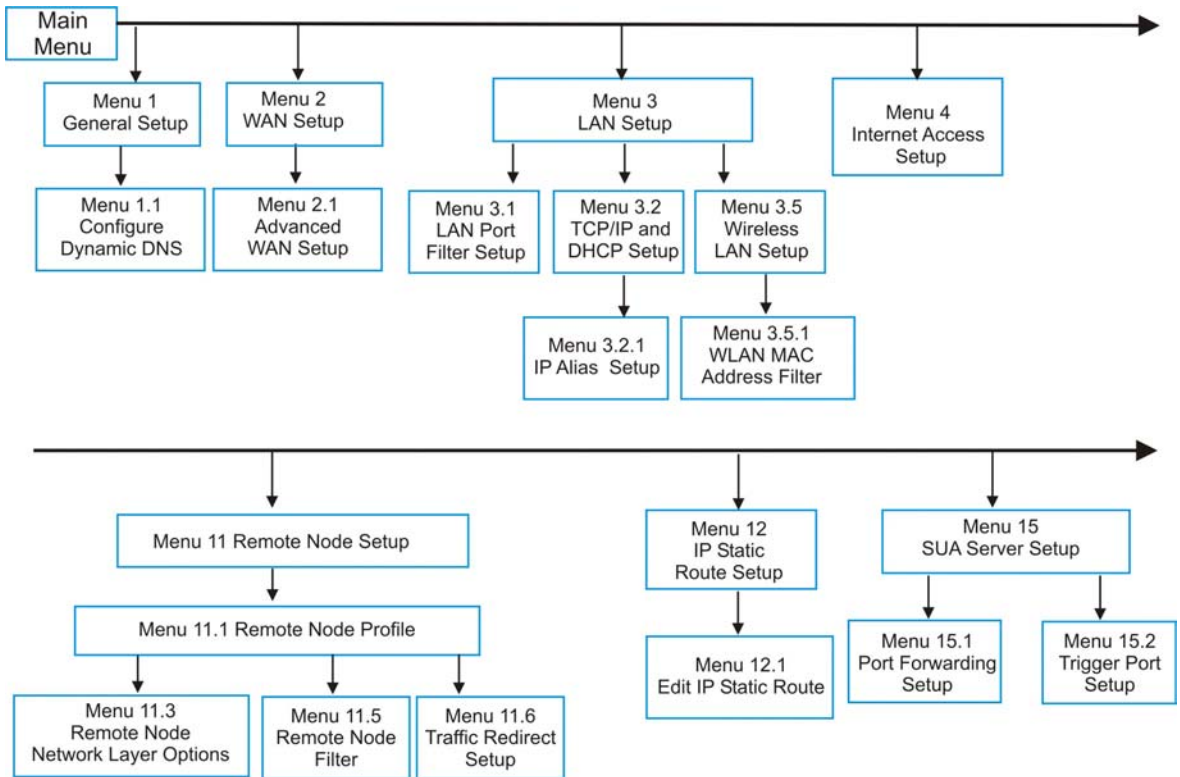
Main Menu

Menu 1
General Setup

Menu 1.1
Configure
Dynamic DNS

Menu 2
WAN Setup

Menu 2.1
Advanced
WAN Setup

Menu 3
LAN Setup

Menu 3.1
LAN Port
Filter Setup

Menu 3.2
TCP/IP and
DHCP Setup

Menu 3.2.1
IP Alias Setup

Menu 3.5
Wireless
LAN Setup

Menu 3.5.1
WLAN MAC
Address Filter

Menu 4
Internet Access
Setup

Menu 11 Remote Node Setup

Menu 11.1 Remote Node Profile

Menu 11.3
Remote Node
Network Layer Options

Menu 11.5
Remote Node
Filter

Menu 11.6
Traffic Redirect
Setup

Menu 12
IP Static
Route Setup

Menu 12.1
Edit IP Static Route

Menu 15
SUA Server Setup

Menu 15.1
Port Forwarding
Setup

Menu 15.2
Trigger Port
Setup